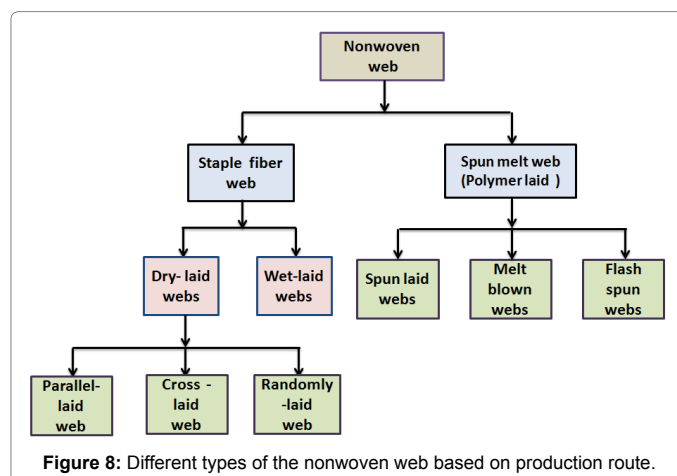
Nonwoven web

Staple fiber web

Spun melt web (Polymer laid )

Dry- laid webs

Wet-laid webs

Spun laid webs

Melt blown webs

Flash spun webs

Parallel-laid web

Cross -laid web

Randomly -laid web

**Figure 8:** Different types of the nonwoven web based on production route.